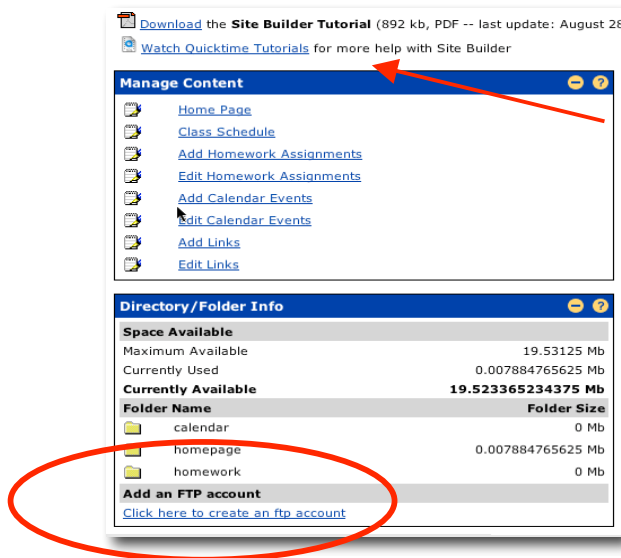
Download the Site Builder Tutorial (892 kb, PDF -- last update: August 28

Watch Quicktime Tutorials for more help with Site Builder

Manage Content

Home Page
Class Schedule
Add Homework Assignments
Edit Homework Assignments
Add Calendar Events
Edit Calendar Events
Add Links
Edit Links

Directory/Folder Info

| Space Available | |
|---|---|
| Maximum Available | 19.53125 Mb |
| Currently Used | 0.007884765625 Mb |
| Currently Available | 19.523365234375 Mb |
| Folder Name | Folder Size |
| calendar | 0 Mb |
| homepage | 0.007884765625 Mb |
| homework | 0 Mb |

Add an FTP account
Click here to create an ftp account